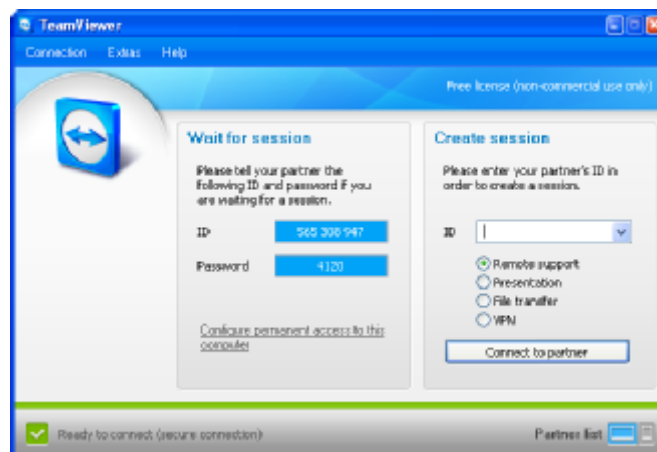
TeamViewer

Connection Extras Help

Free license (non-commercial use only)

Wait for session

Please tell your partner the following ID and password if you are waiting for a session.

ID 565 308 947

Password 4120

Configure permanent access to this computer

Create session

Please enter your partner's ID in order to create a session.

ID

Remote support
Presentation
File transfer
VPN

Connect to partner

Ready to connect (secure connection)

Partner list